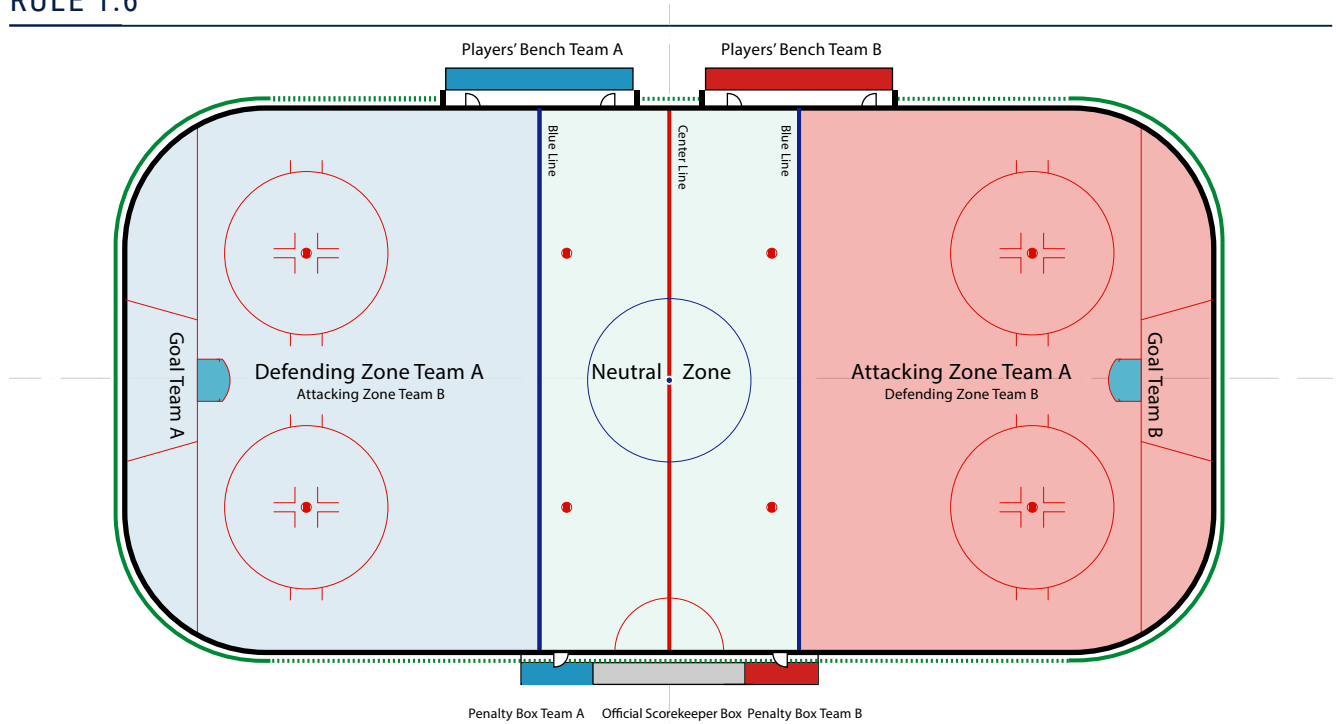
RULE 1.6

Players' Bench Team A

Players' Bench Team B

Blue Line

Center Line

Blue Line

Goal Team A

Defending Zone Team A
Attacking Zone Team B

Neutral Zone

Attacking Zone Team A
Defending Zone Team B

Goal Team B

Penalty Box Team A Official Scorekeeper Box Penalty Box Team B